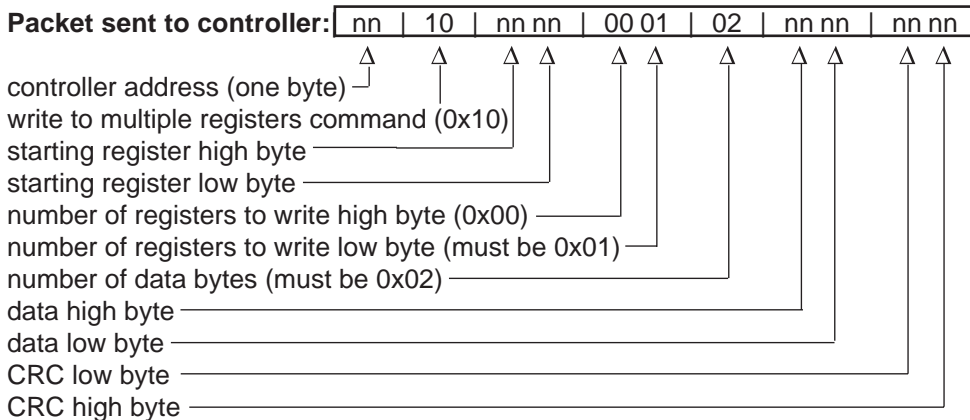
**Packet sent to controller:** | nn | 10 | nn nn | 00 01 | 02 | nn nn | nn nn |

controller address (one byte)
write to multiple registers command (0x10)
starting register high byte
starting register low byte
number of registers to write high byte (0x00)
number of registers to write low byte (must be 0x01)
number of data bytes (must be 0x02)
data high byte
data low byte
CRC low byte
CRC high byte